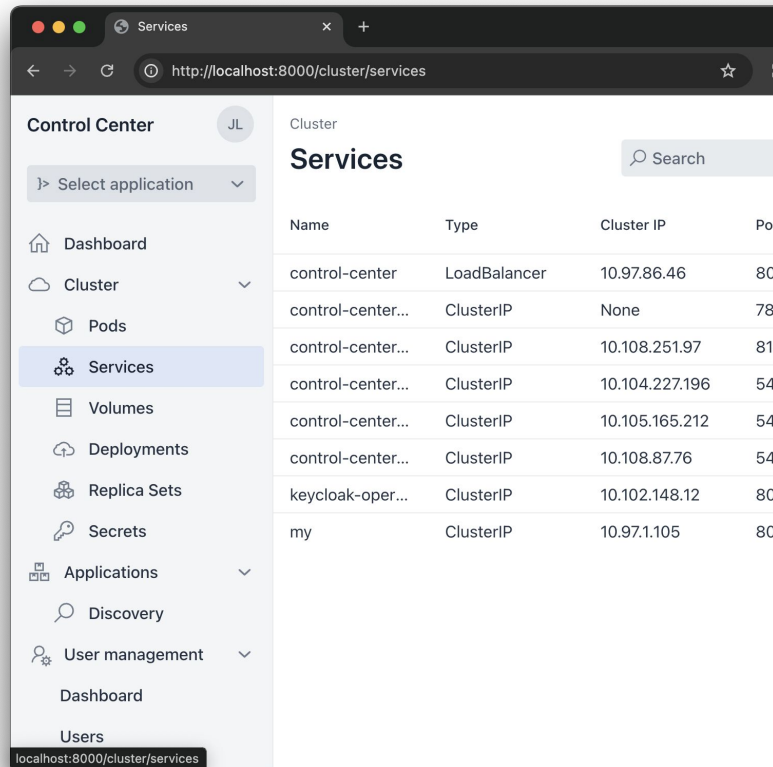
Services ×
+
http://localhost:8000/cluster/services

Control Center
JL
Select application
Dashboard
Cluster
Pods
Services
Volumes
Deployments
Replica Sets
Secrets
Applications
Discovery
User management
Dashboard
Users
localhost:8000/cluster/services

Cluster
Services
Search

| Name | Type | Cluster IP | Po |
|---|---|---|---|
| control-center | LoadBalancer | 10.97.86.46 | 80 |
| control-center... | ClusterIP | None | 78 |
| control-center... | ClusterIP | 10.108.251.97 | 81 |
| control-center... | ClusterIP | 10.104.227.196 | 54 |
| control-center... | ClusterIP | 10.105.165.212 | 54 |
| control-center... | ClusterIP | 10.108.87.76 | 54 |
| keycloak-oper... | ClusterIP | 10.102.148.12 | 80 |
| my | ClusterIP | 10.97.1.105 | 80 |